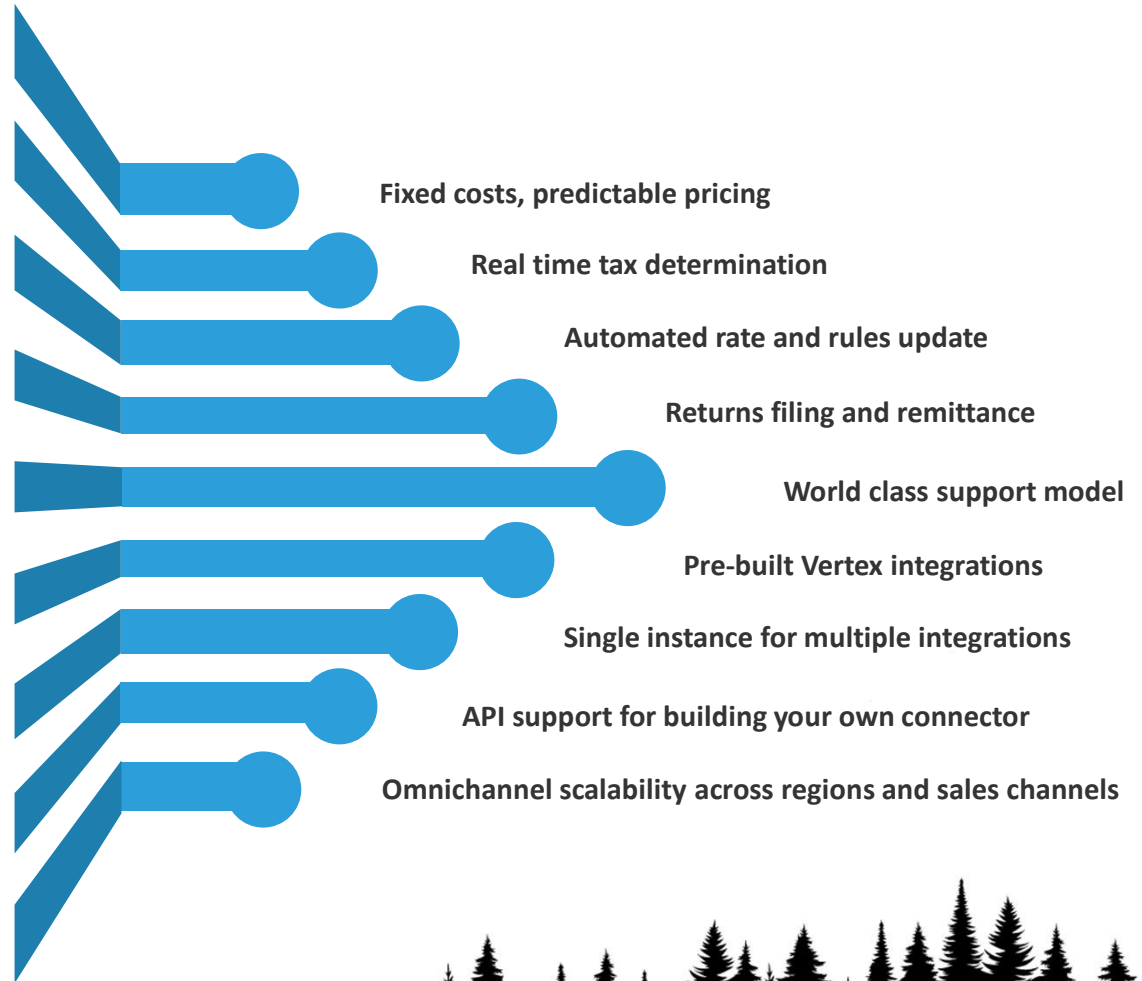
Fixed costs, predictable pricing

Real time tax determination

Automated rate and rules update

Returns filing and remittance

World class support model

Pre-built Vertex integrations

Single instance for multiple integrations

API support for building your own connector

Omnichannel scalability across regions and sales channels